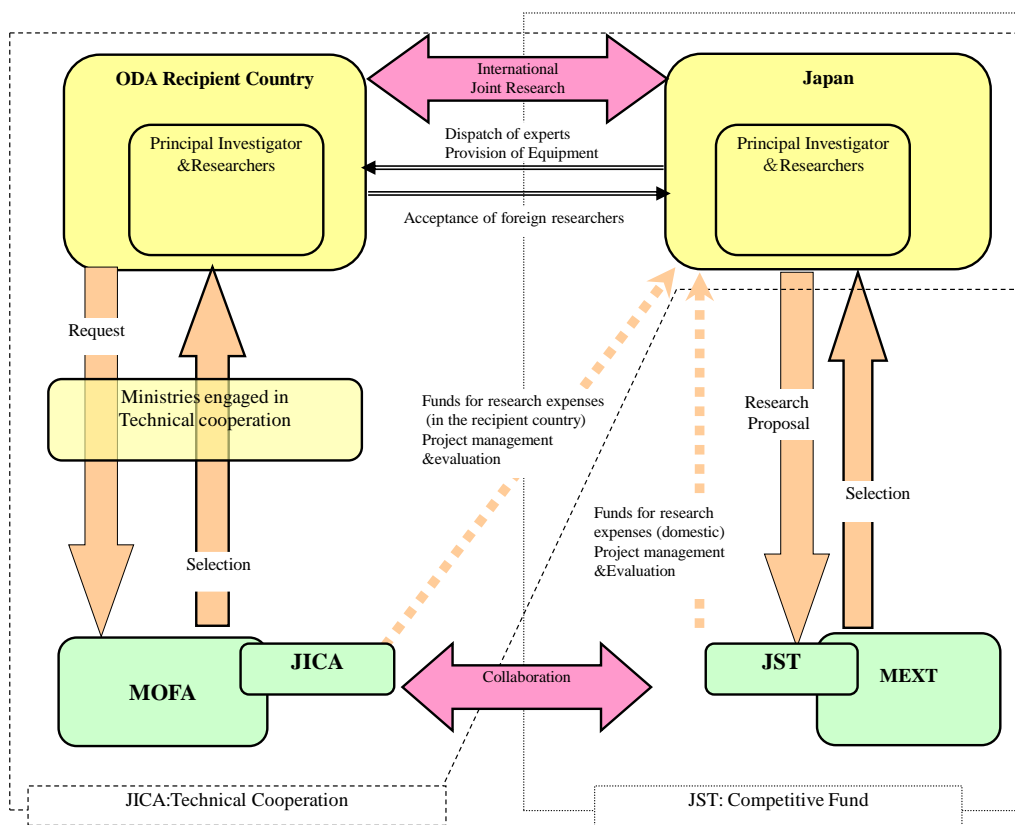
ODA Recipient Country

Principal Investigator &Researchers

International Joint Research

Japan

Principal Investigator &Researchers

Dispatch of experts
Provision of Equipment

Acceptance of foreign researchers

Request

Ministries engaged in Technical cooperation

Selection

Funds for research expenses (in the recipient country)
Project management &evaluation

Funds for research expenses (domestic)
Project management &Evaluation

Research Proposal

Selection

MOFA

JICA

Collaboration

JST

MEXT

JICA:Technical Cooperation

JST: Competitive Fund